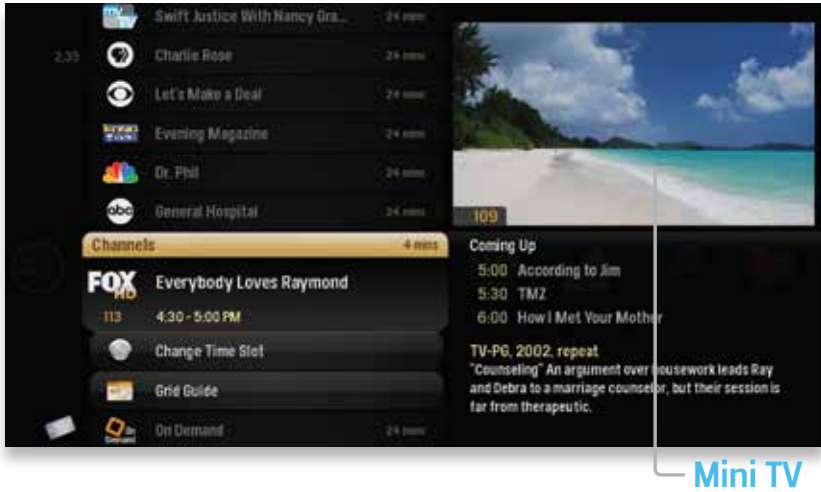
Swift Justice With Nancy Gra... 24 mins

2:35

Charlie Rose 24 mins

Let's Make a Deal 24 mins

Evening Magazine 24 mins

Dr. Phil 24 mins

General Hospital 24 mins

Channels 4 mins

FOX HD

Everybody Loves Raymond

113 4:30 - 5:00 PM

Change Time Slot

Grid Guide

On Demand 24 mins

109

Coming Up

5:00 According to Jim

5:30 TMZ

6:00 How I Met Your Mother

TV-PG, 2002, repeat

"Counseling" An argument over housework leads Ray and Debra to a marriage counselor, but their session is far from therapeutic.

Mini TV